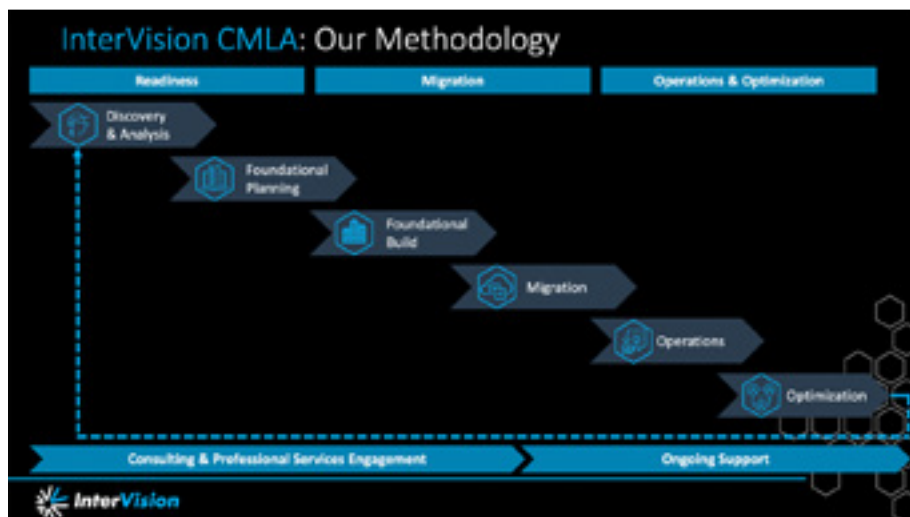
InterVision CMLA: Our Methodology

Readiness

Migration

Operations & Optimization

Discovery & Analysis

Foundational Planning

Foundational Build

Migration

Operations

Optimization

Consulting & Professional Services Engagement

Ongoing Support

InterVision